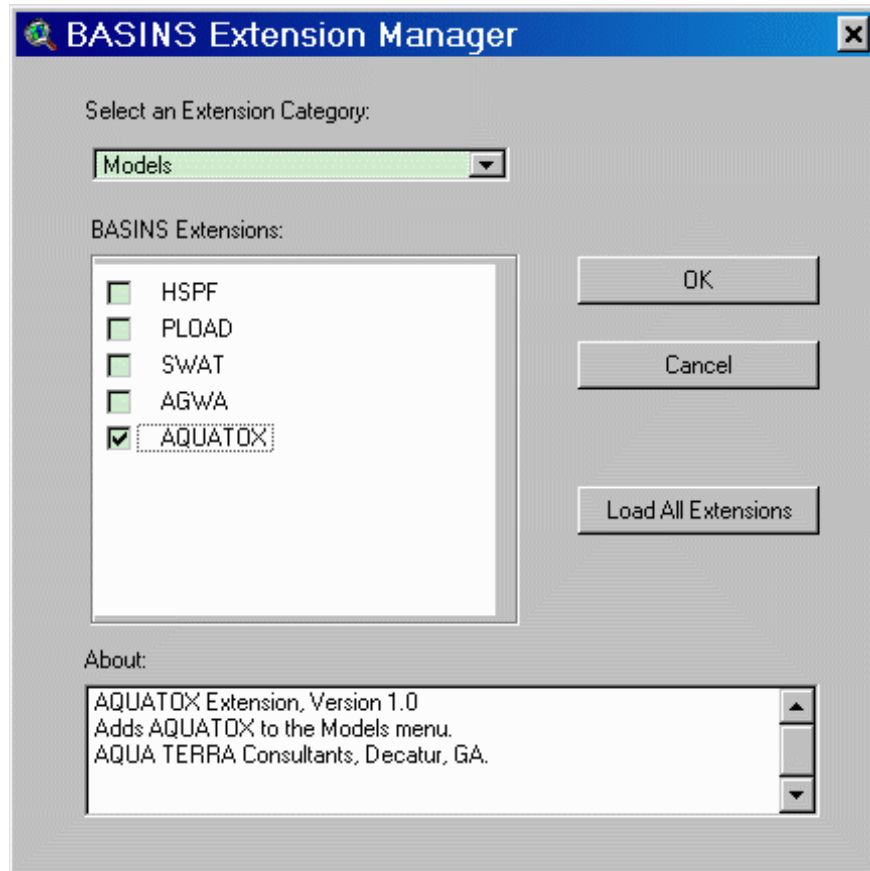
BASINS Extension Manager

Select an Extension Category:

Models

BASINS Extensions:

HSPF
PLOAD
SWAT
AGWA
AQUATOX

OK

Cancel

Load All Extensions

About:

AQUATOX Extension, Version 1.0
Adds AQUATOX to the Models menu.
AQUA TERRA Consultants, Decatur, GA.